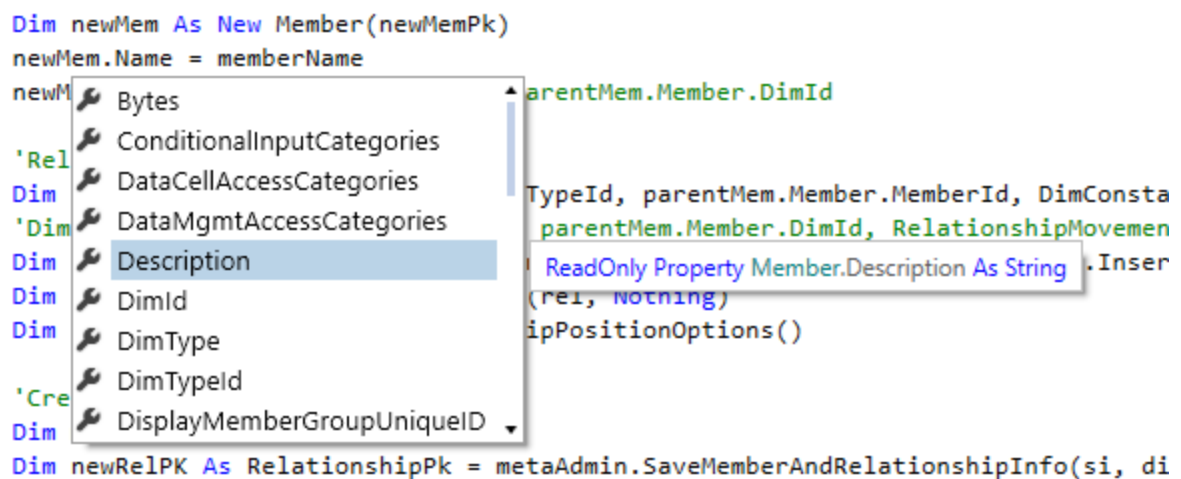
Dim newMem As New Member(newMemPk)
newMem.Name = memberName
newM arentMem.Member.DimId

'Rel
Dim TypeId, parentMem.Member.MemberId, DimConsta
'Dim parentMem.Member.DimId, RelationshipMovemen
Dim .Inser
Dim (rel, Nothing)
Dim ipPositionOptions()

'Cre
Dim
Dim newRelPK As RelationshipPk = metaAdmin.SaveMemberAndRelationshipInfo(si, di

Bytes
ConditionalInputCategories
DataCellAccessCategories
DataMgmtAccessCategories
Description
DimId
DimType
DimTypeId
DisplayMemberGroupUniqueID

ReadOnly Property Member.Description As String